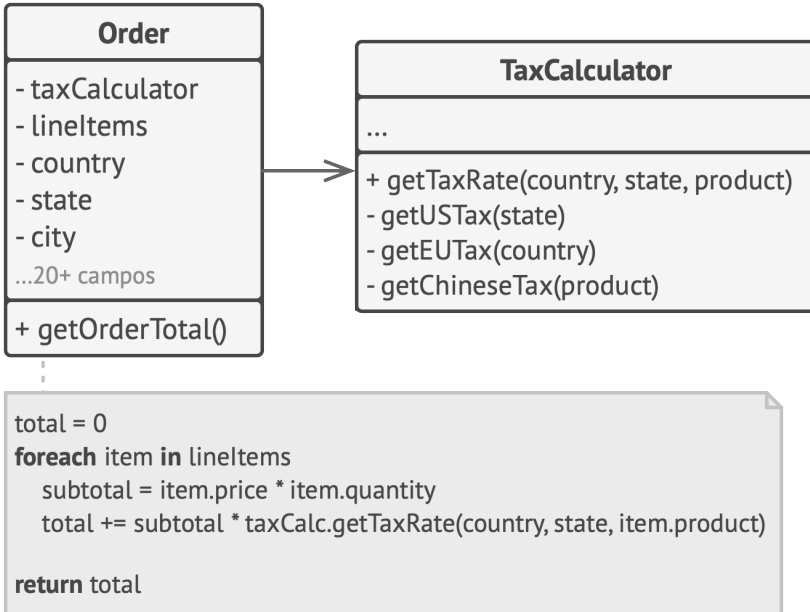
**Order**

- taxCalculator
- lineItems
- country
- state
- city
...20+ campos

+ getOrderTotal()

**TaxCalculator**

...

+ getTaxRate(country, state, product)
- getUSTax(state)
- getEUTax(country)
- getChineseTax(product)

total = 0
**foreach** item **in** lineItems
subtotal = item.price * item.quantity
total += subtotal * taxCalc.getTaxRate(country, state, item.product)

**return** total